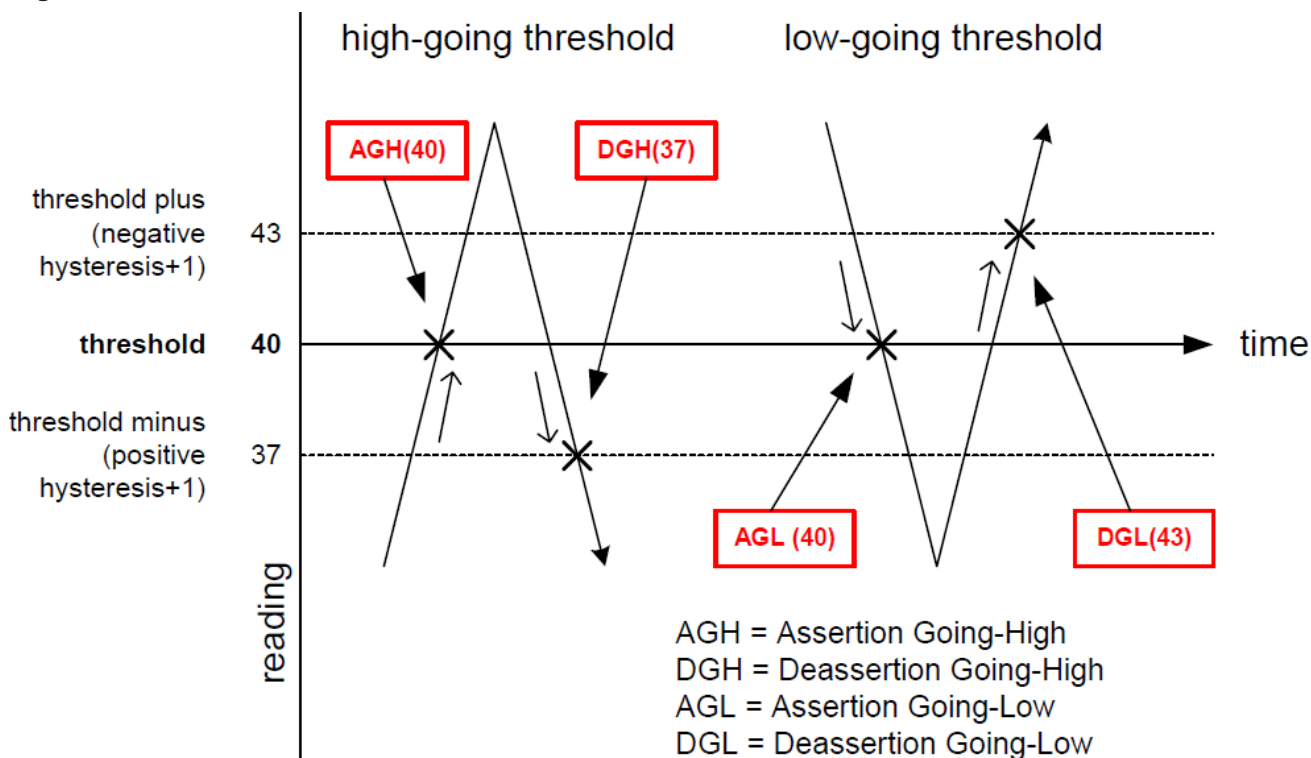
high-going threshold

low-going threshold

AGH(40)

DGH(37)

threshold plus (negative hysteresis+1)

43

threshold

40

time

threshold minus (positive hysteresis+1)

37

AGL (40)

DGL(43)

reading

AGH = Assertion Going-High
DGH = Deassertion Going-High
AGL = Assertion Going-Low
DGL = Deassertion Going-Low